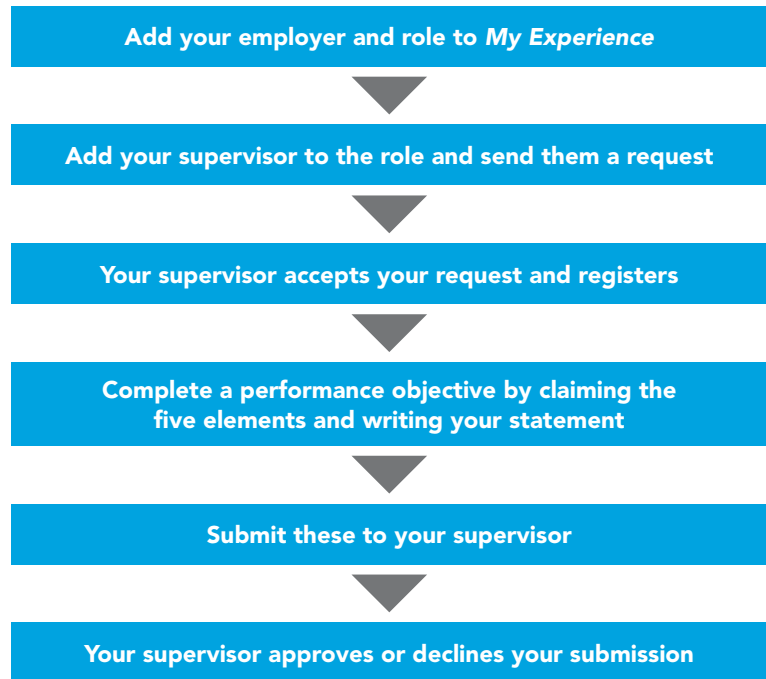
Add your employer and role to My Experience

Add your supervisor to the role and send them a request

Your supervisor accepts your request and registers

Complete a performance objective by claiming the five elements and writing your statement

Submit these to your supervisor

Your supervisor approves or declines your submission